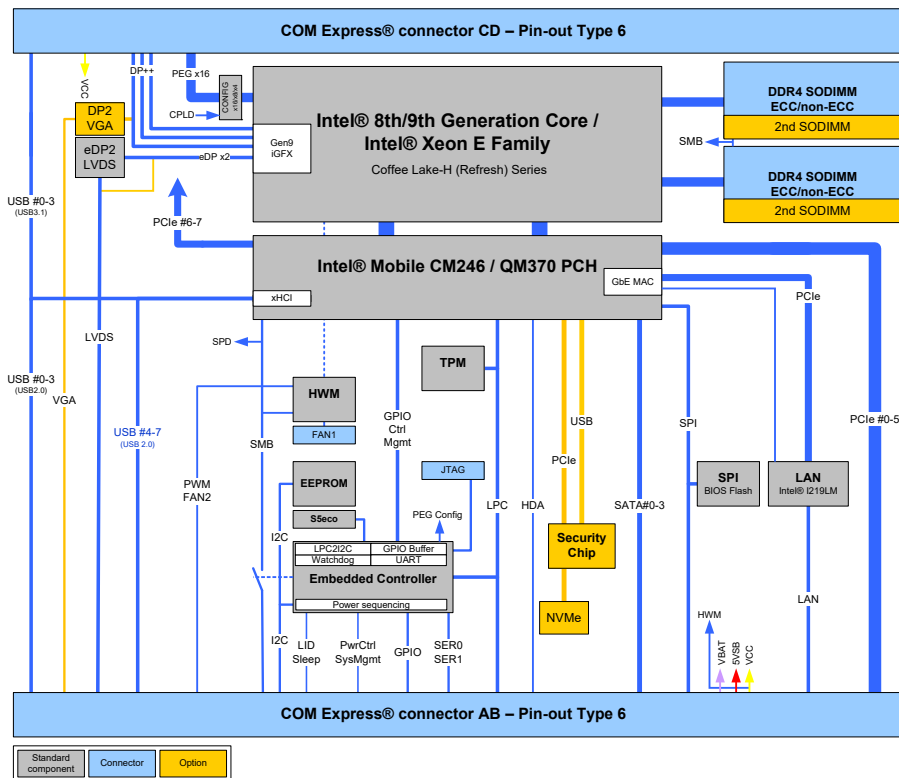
COM Express® connector CD – Pin-out Type 6

VCC

DP++

PEG x16

CONFIG x16/x8x4

CPLD

DP2 VGA

eDP2 LVDS

eDP x2

Gen9 iGFX

Intel® 8th/9th Generation Core / Intel® Xeon E Family

Coffee Lake-H (Refresh) Series

DDR4 SODIMM ECC/non-ECC

2nd SODIMM

SMB

DDR4 SODIMM ECC/non-ECC

2nd SODIMM

USB #0-3 (USB3.1)

PCIe #6-7

Intel® Mobile CM246 / QM370 PCH

xHCI

GbE MAC

PCIe

LVDS

SPD

USB #0-3 (USB2.0)

VGA

USB #4-7 (USB 2.0)

HWM

FAN1

SMB

PWM FAN2

GPIO Ctrl Mgmt

TPM

USB

SPI

PCIe #0-5

PCIe

EEPROM

JTAG

S5eco

PEG Config

LPC

HDA

SATA#0-3

SPI BIOS Flash

LAN Intel® I219LM

I2C

LPC2I2C

GPIO Buffer

Watchdog

UART

Embedded Controller

Power sequencing

Security Chip

NVMe

I2C

LID Sleep

PwrCtrl SysMgmt

GPIO

SER0 SER1

HWM

VBAT

5VSB

VCC

LAN

COM Express® connector AB – Pin-out Type 6

Standard component

Connector

Option